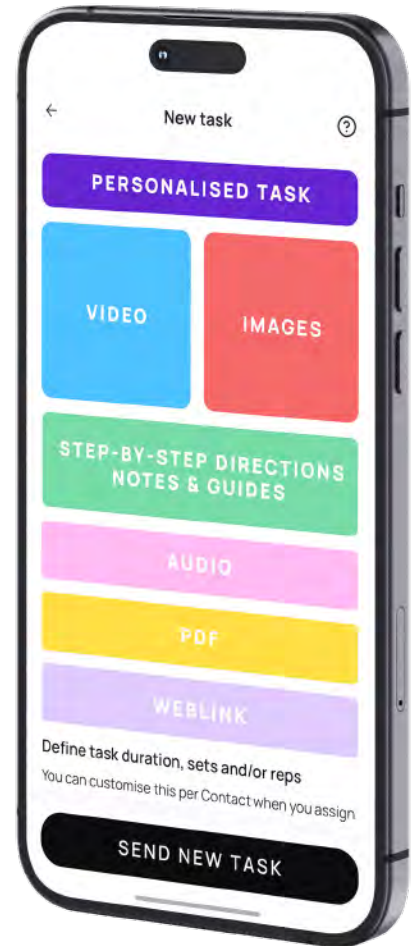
New task

PERSONALISED TASK

VIDEO

IMAGES

STEP-BY-STEP DIRECTIONS NOTES & GUIDES

AUDIO

PDF

WEBLINK

Define task duration, sets and/or reps

You can customise this per Contact when you assign

SEND NEW TASK